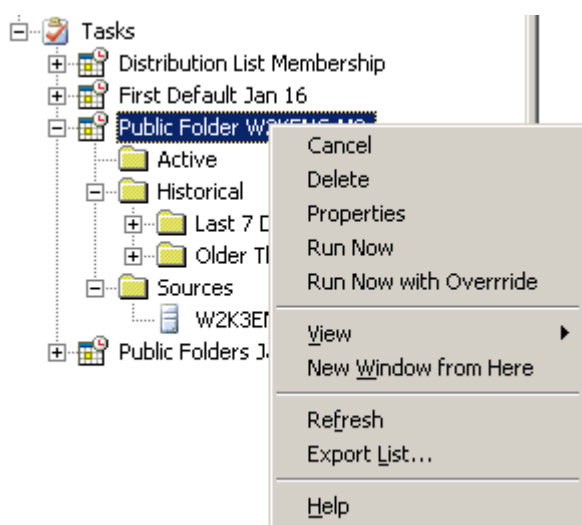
Tasks
Distribution List Membership
First Default Jan 16
Public Folder W2K3EMS-MC
Active
Historical
Last 7 D
Older Tl
Sources
W2K3EI
Public Folders J

Cancel
Delete
Properties
Run Now
Run Now with Overrride
View
New Window from Here
Refresh
Export List...
Help